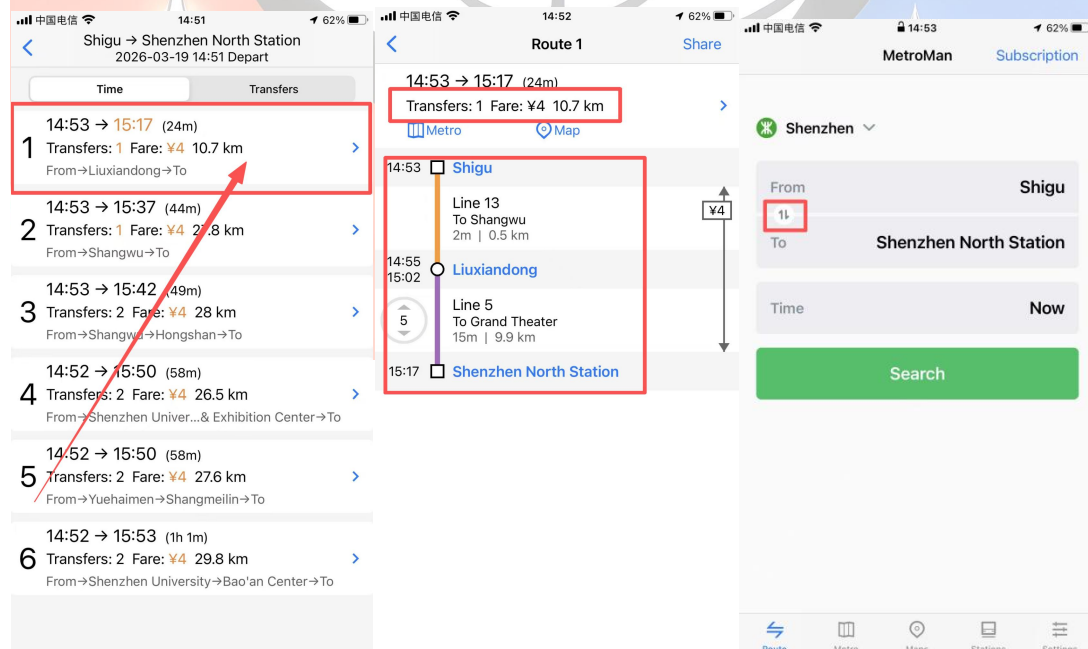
中国电信 14:51 62%

Shigu → Shenzhen North Station
2026-03-19 14:51 Depart

Time | Transfers

1 14:53 → 15:17 (24m)
Transfers: 1 Fare: ¥4 10.7 km
From→Liuxiandong→To

2 14:53 → 15:37 (44m)
Transfers: 1 Fare: ¥4 2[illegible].8 km
From→Shangwu→To

3 14:53 → 15:42 (49m)
Transfers: 2 Fare: ¥4 28 km
From→Shangwu→Hongshan→To

4 14:52 → 15:50 (58m)
Transfers: 2 Fare: ¥4 26.5 km
From→Shenzhen Univer...& Exhibition Center→To

5 14:52 → 15:50 (58m)
Transfers: 2 Fare: ¥4 27.6 km
From→Yuehaimen→Shangmeilin→To

6 14:52 → 15:53 (1h 1m)
Transfers: 2 Fare: ¥4 29.8 km
From→Shenzhen University→Bao'an Center→To

中国电信 14:52 62%

Route 1 Share

14:53 → 15:17 (24m)
Transfers: 1 Fare: ¥4 10.7 km
Metro Map

14:53 Shigu
Line 13
To Shangwu
2m | 0.5 km
¥4
14:55
15:02 Liuxiandong
5
Line 5
To Grand Theater
15m | 9.9 km
15:17 Shenzhen North Station

中国电信 14:53 62%

MetroMan Subscription

Shenzhen

From Shigu
To Shenzhen North Station

Time Now

Search

Route Metro Maps Stations Settings